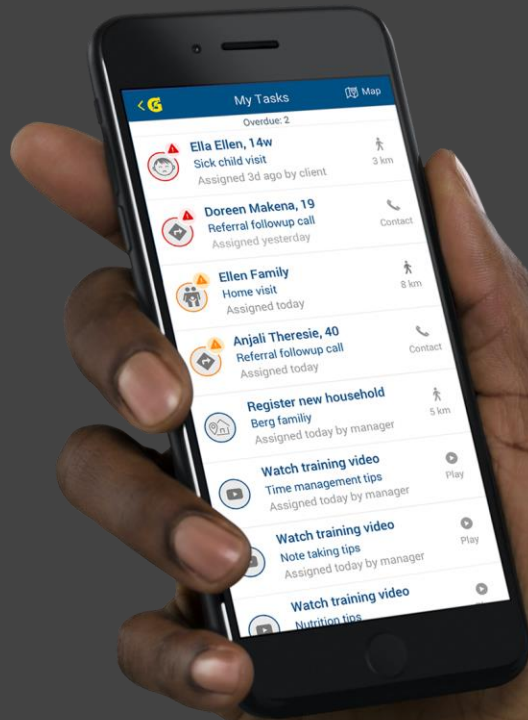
My Tasks
Map
Overdue: 2

Ella Ellen, 14w
Sick child visit
Assigned 3d ago by client
3 km

Doreen Makena, 19
Referral followup call
Assigned yesterday
Contact

Ellen Family
Home visit
Assigned today
8 km

Anjali Theresie, 40
Referral followup call
Assigned today
Contact

Register new household
Berg familiy
Assigned today by manager
5 km

Watch training video
Time management tips
Assigned today by manager
Play

Watch training video
Note taking tips
Assigned today by manager
Play

Watch training video
Nutrition tips